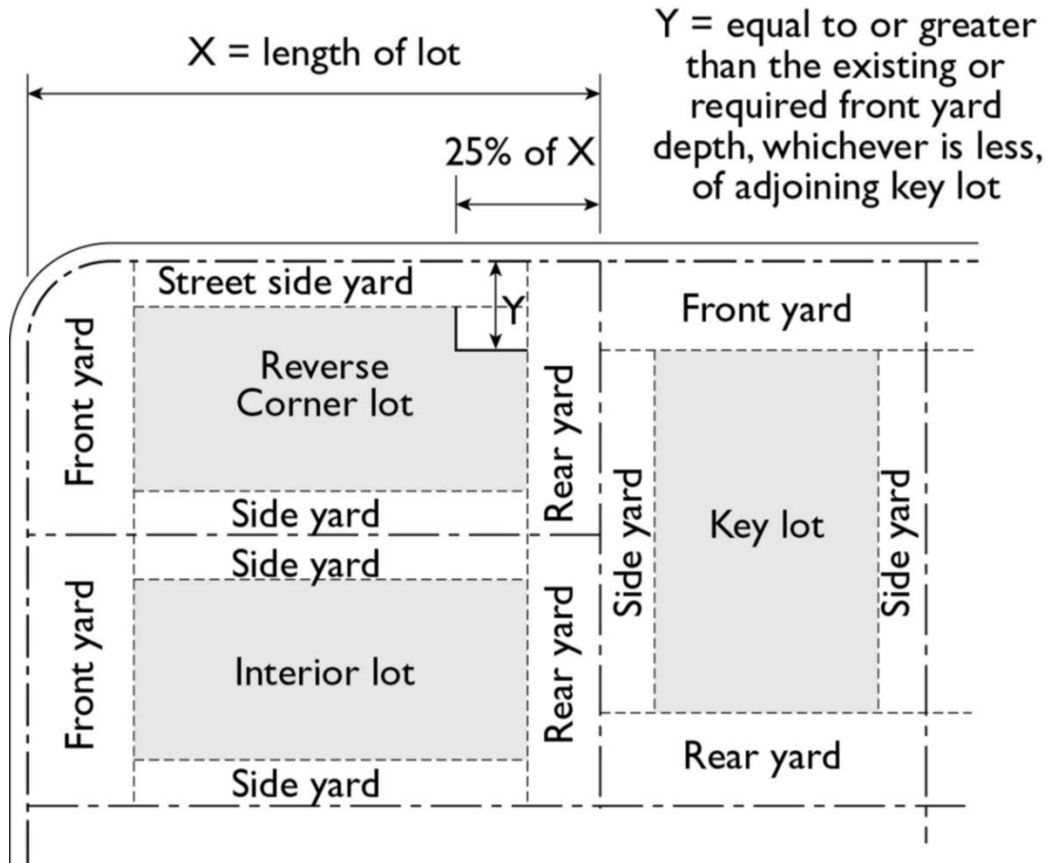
X = length of lot

Y = equal to or greater than the existing or required front yard depth, whichever is less, of adjoining key lot

25% of X

Street side yard

Y

Front yard

Reverse Corner lot

Rear yard

Side yard

Front yard

Side yard

Key lot

Side yard

Side yard

Front yard

Interior lot

Rear yard

Side yard

Rear yard